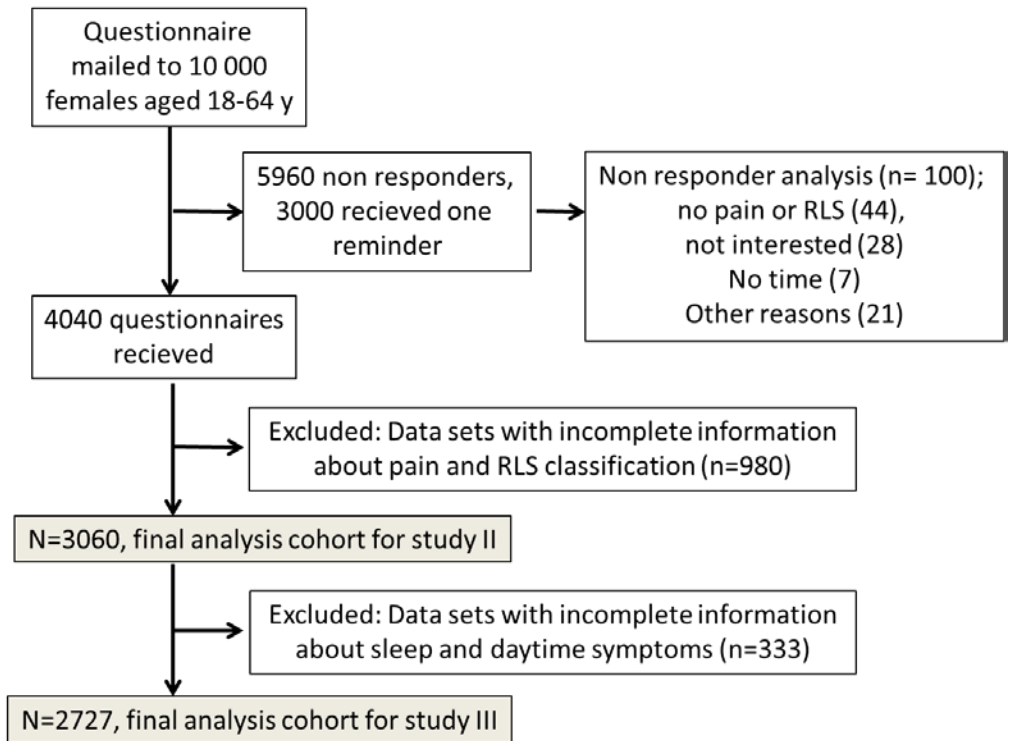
Questionnaire mailed to 10 000 females aged 18-64 y

5960 non responders, 3000 recieved one reminder

Non responder analysis (n= 100); no pain or RLS (44), not interested (28) No time (7) Other reasons (21)

4040 questionnaires recieved

Excluded: Data sets with incomplete information about pain and RLS classification (n=980)

N=3060, final analysis cohort for study II

Excluded: Data sets with incomplete information about sleep and daytime symptoms (n=333)

N=2727, final analysis cohort for study III